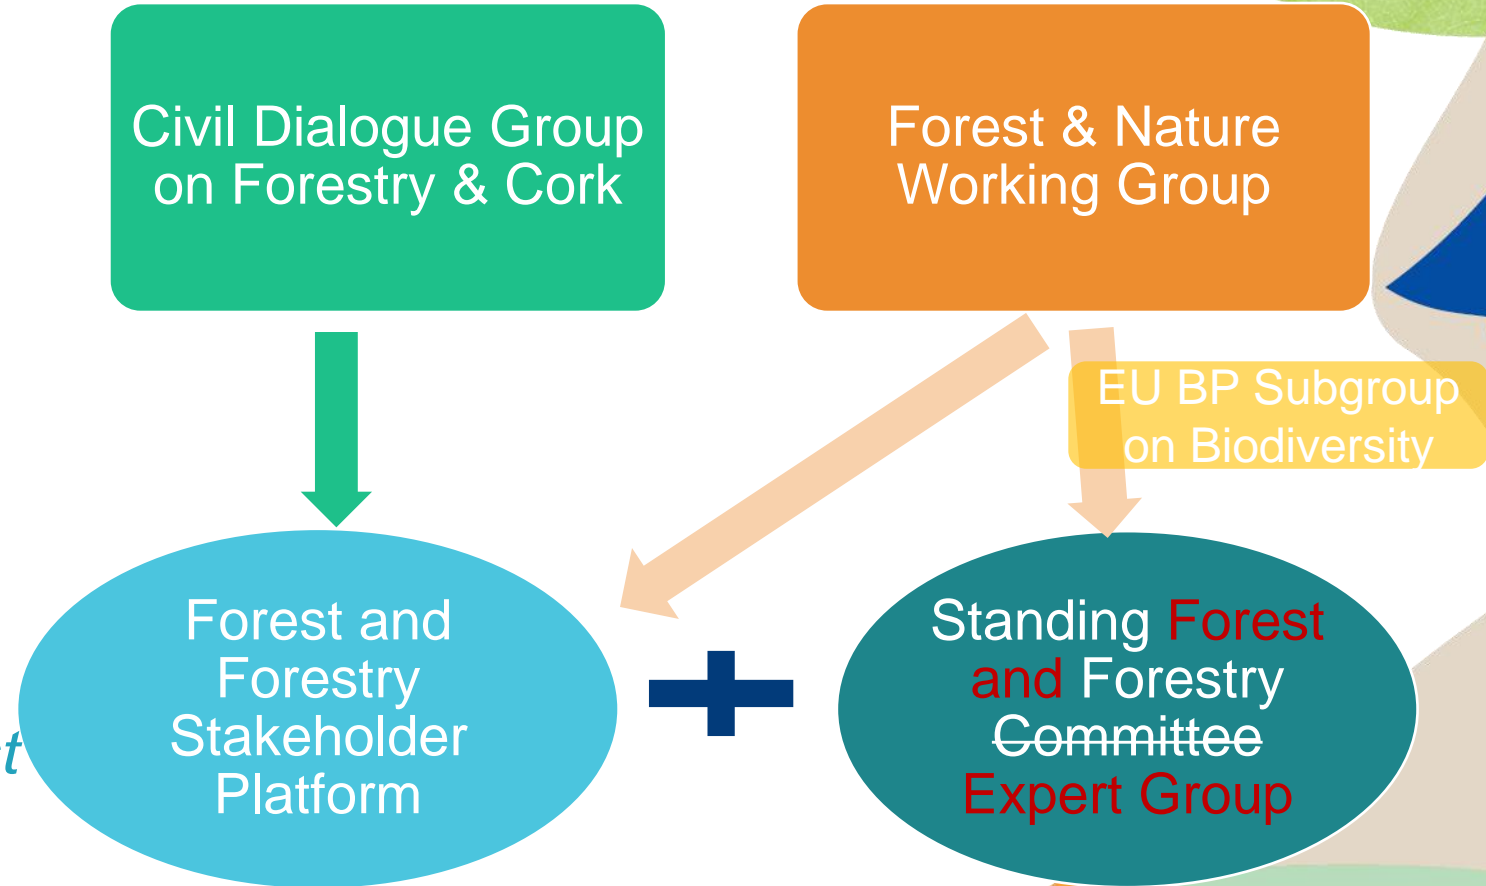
Civil Dialogue Group on Forestry & Cork

Forest & Nature Working Group

EU BP Subgroup on Biodiversity

Forest and Forestry Stakeholder Platform

+

Standing Forest and Forestry ~~Committee~~ Expert Group

t